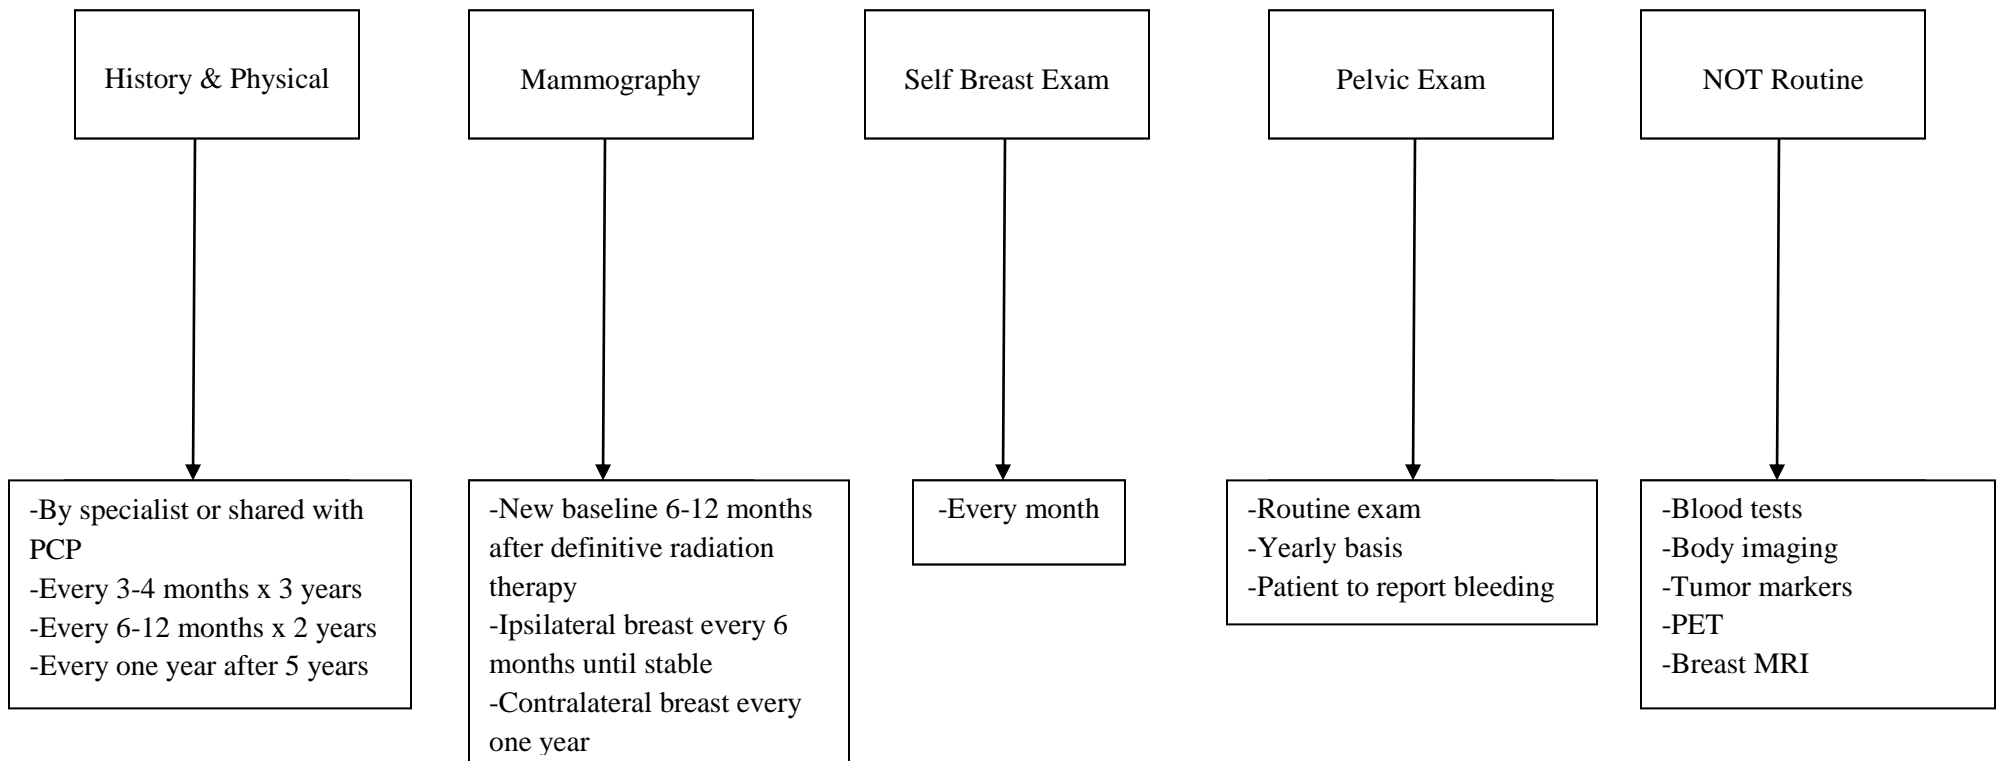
History & Physical

-By specialist or shared with PCP
-Every 3-4 months x 3 years
-Every 6-12 months x 2 years
-Every one year after 5 years

Mammography

-New baseline 6-12 months after definitive radiation therapy
-Ipsilateral breast every 6 months until stable
-Contralateral breast every one year

Self Breast Exam

-Every month

Pelvic Exam

-Routine exam
-Yearly basis
-Patient to report bleeding

NOT Routine

-Blood tests
-Body imaging
-Tumor markers
-PET
-Breast MRI